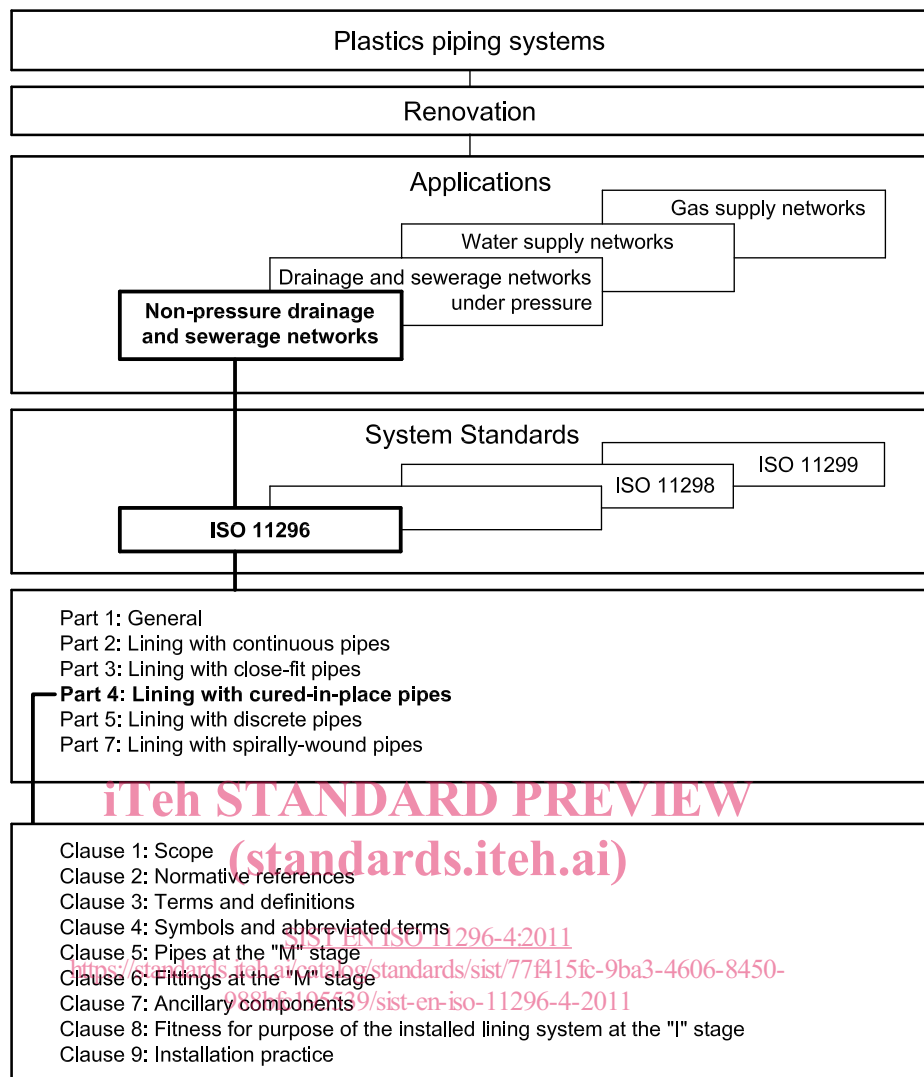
Plastics piping systems

Renovation

Applications

Gas supply networks

Water supply networks

Drainage and sewerage networks under pressure

Non-pressure drainage and sewerage networks

System Standards

ISO 11299

ISO 11298

ISO 11296

Part 1: General
Part 2: Lining with continuous pipes
Part 3: Lining with close-fit pipes
Part 4: Lining with cured-in-place pipes
Part 5: Lining with discrete pipes
Part 7: Lining with spirally-wound pipes

iTeh STANDARD PREVIEW
(standards.iteh.ai)

Clause 1: Scope
Clause 2: Normative references
Clause 3: Terms and definitions
Clause 4: Symbols and abbreviated terms
Clause 5: Pipes at the "M" stage
Clause 6: Fittings at the "M" stage
Clause 7: Ancillary components
Clause 8: Fitness for purpose of the installed lining system at the "I" stage
Clause 9: Installation practice

SIST EN ISO 11296-4:2011
https://standards.iteh.ai/catalog/standards/sist/77f415fc-9ba3-4606-8450-988bf4105539/sist-en-iso-11296-4-2011